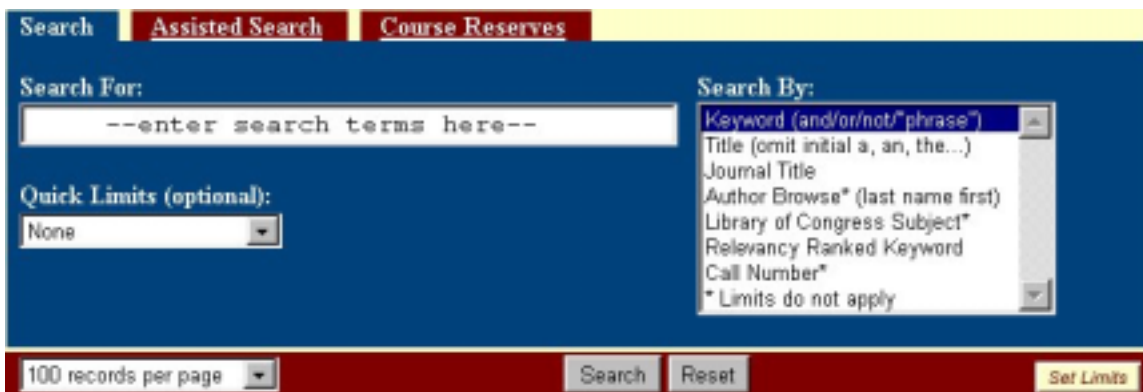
Search | Assisted Search | Course Reserves

Search For:

--enter search terms here--

Quick Limits (optional):

None

Search By:

Keyword (and/or/not/"phrase")
Title (omit initial a, an, the...)
Journal Title
Author Browse* (last name first)
Library of Congress Subject*
Relevancy Ranked Keyword
Call Number*
* Limits do not apply

100 records per page

Search | Reset

Set Limits